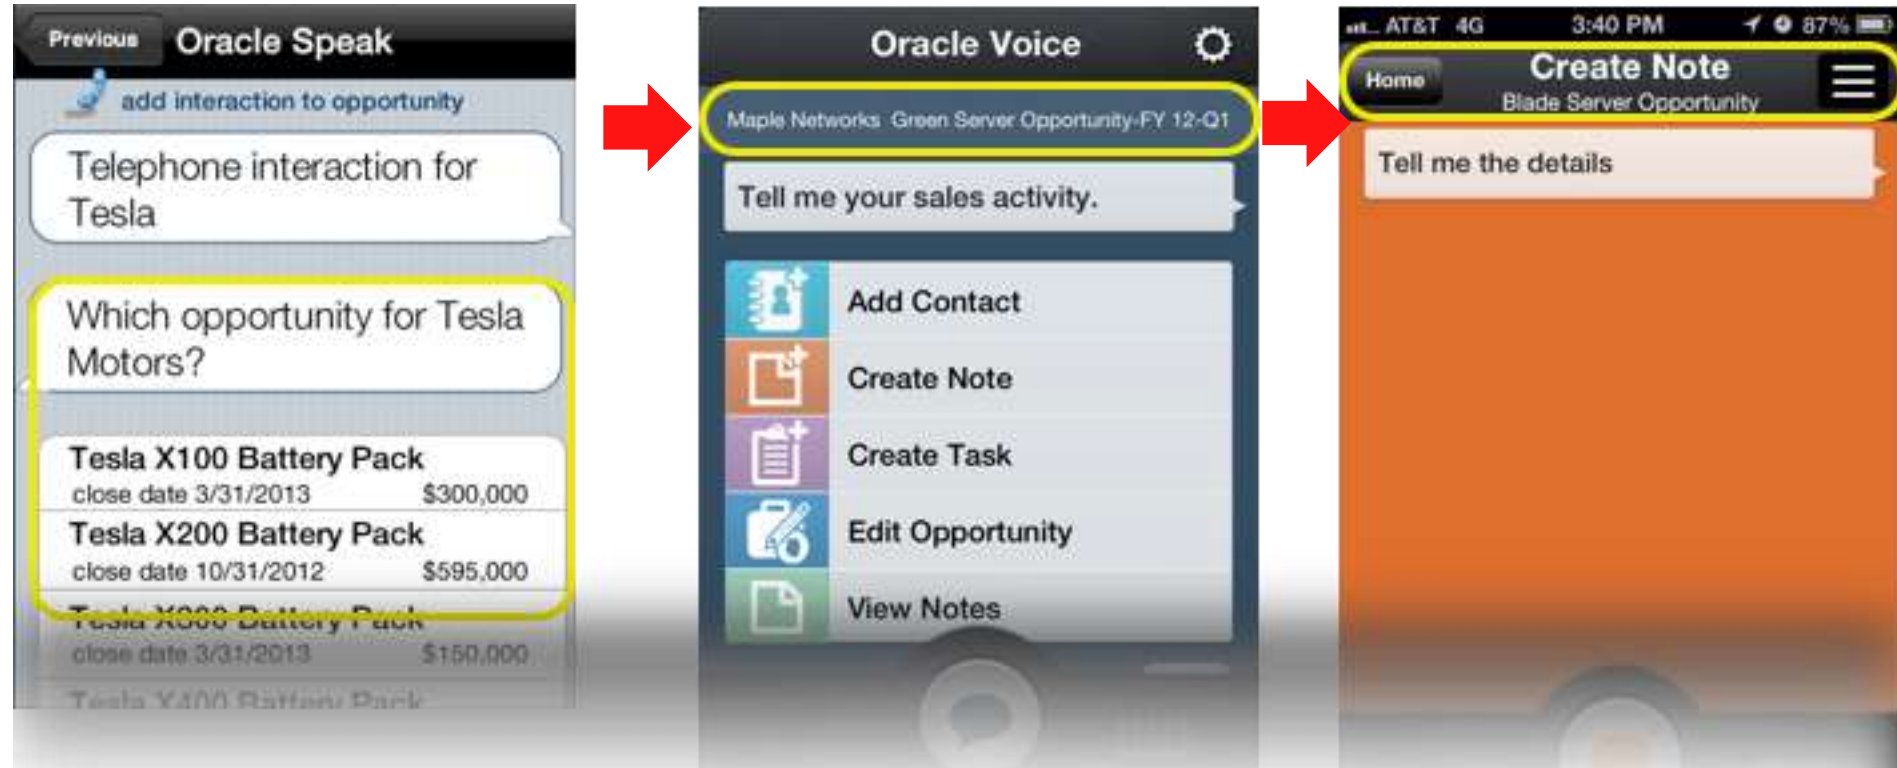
Previous Oracle Speak

add interaction to opportunity

Telephone interaction for Tesla

Which opportunity for Tesla Motors?

Tesla X100 Battery Pack
close date 3/31/2013 $300,000

Tesla X200 Battery Pack
close date 10/31/2012 $595,000

Tesla X300 Battery Pack
close date 3/31/2013 $150,000

Tesla X400 Battery Pack

Oracle Voice

Maple Networks Green Server Opportunity-FY 12-Q1

Tell me your sales activity.

Add Contact

Create Note

Create Task

Edit Opportunity

View Notes

AT&T 4G 3:40 PM 87%

Home Create Note
Blade Server Opportunity

Tell me the details